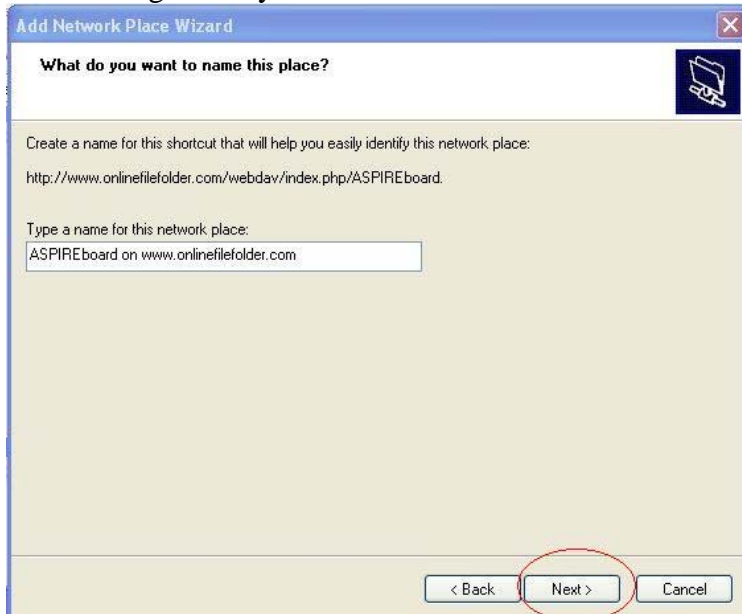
Add Network Place Wizard

What do you want to name this place?

Create a name for this shortcut that will help you easily identify this network place:

http://www.onlinefilefolder.com/webdav/index.php/ASPIREboard.

Type a name for this network place:

ASPIREboard on www.onlinefilefolder.com

< Back Next > Cancel